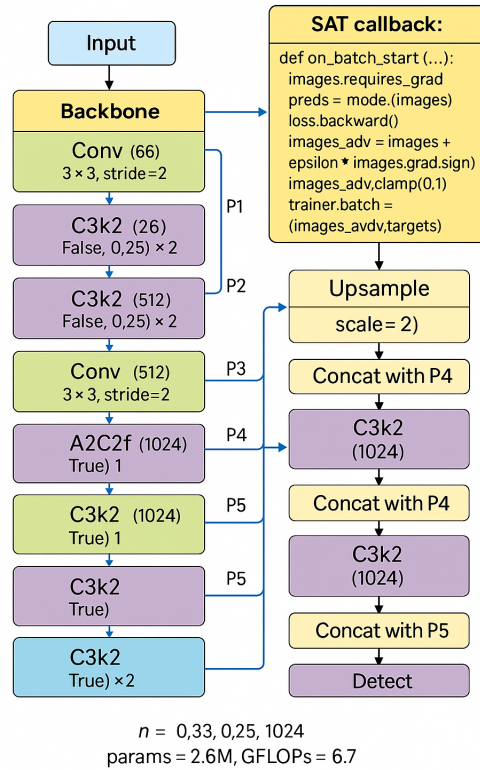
Input

Backbone

Conv (66)
3 × 3, stride=2

C3k2 (26)
False, 0,25) × 2

C3k2 (512)
False, 0,25) × 2

Conv (512)
3 × 3, stride=2

A2C2f (1024)
True) 1

C3k2 (1024)
True) 1

C3k2
True)

C3k2
True) ×2

P1

P2

P3

P4

P5

P5

SAT callback:

def on_batch_start (...):
images.requires_grad
preds = mode.(images)
loss.backward()
images_adv = images +
epsilon * images.grad.sign)
images_adv,clamp(0,1)
trainer.batch =
(images_avdv,targets)

Upsample
scale= 2)

Concat with P4

C3k2
(1024)

Concat with P4

C3k2
(1024)

Concat with P5

Detect

$n$ = 0,33, 0,25, 1024
params = 2.6M, GFLOPs = 6.7